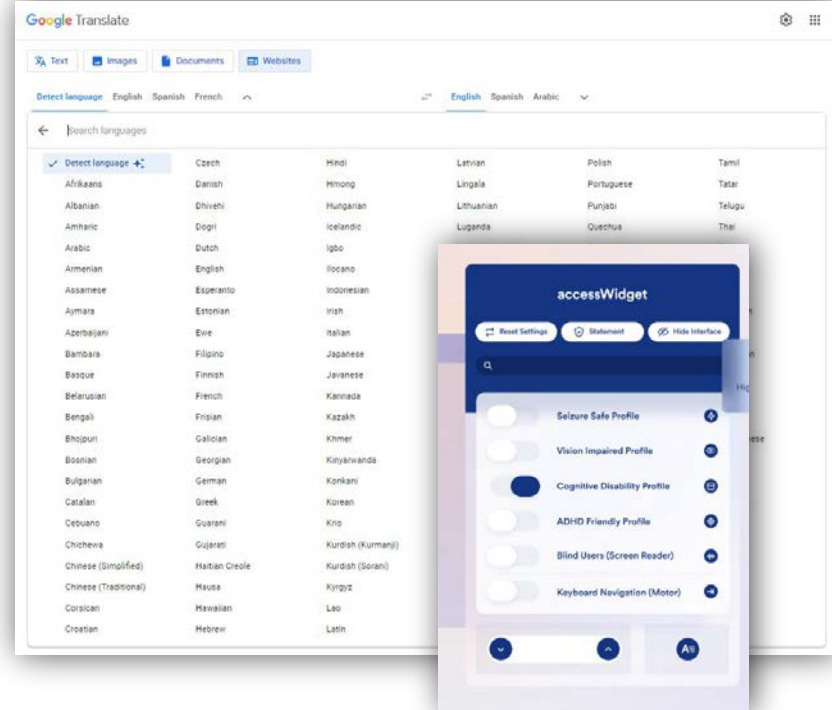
Google Translate

Text Images Documents Websites

Detect language English Spanish French

English Spanish Arabic

Search languages

| Detect language | Czech | Hindi | Latvian | Polish | Tamil |
|---|---|---|---|---|---|
| Afrikaans | Danish | Hmong | Lingala | Portuguese | Tatar |
| Albanian | Dhivehi | Hungarian | Lithuanian | Punjabi | Telugu |
| Amharic | Dogri | Icelandic | Luganda | Quechua | Thai |
| Arabic | Dutch | Igbo | | | |
| Armenian | English | Ilocano | | | |
| Assamese | Esperanto | Indonesian | | | |
| Aymara | Estonian | Irish | | | |
| Azerbaijani | Ewe | Italian | | | |
| Bambara | Filipino | Japanese | | | |
| Basque | Finnish | Javanese | | | |
| Belarusian | French | Kannada | | | |
| Bengali | Frisian | Kazakh | | | |
| Bhojpuri | Galician | Khmer | | | |
| Bosnian | Georgian | Kinyarwanda | | | |
| Bulgarian | German | Konkani | | | |
| Catalan | Greek | Korean | | | |
| Cebuano | Guarani | Krio | | | |
| Chichewa | Gujarati | Kurdish (Kurmanji) | | | |
| Chinese (Simplified) | Haitian Creole | Kurdish (Sorani) | | | |
| Chinese (Traditional) | Hausa | Kyrgyz | | | |
| Corsican | Hawaiian | Lao | | | |
| Croatian | Hebrew | Latin | | | |

accessWidget

Reset Settings Statement Hide Interface

Seizure Safe Profile
Vision Impaired Profile
Cognitive Disability Profile
ADHD Friendly Profile
Blind Users (Screen Reader)
Keyboard Navigation (Motor)